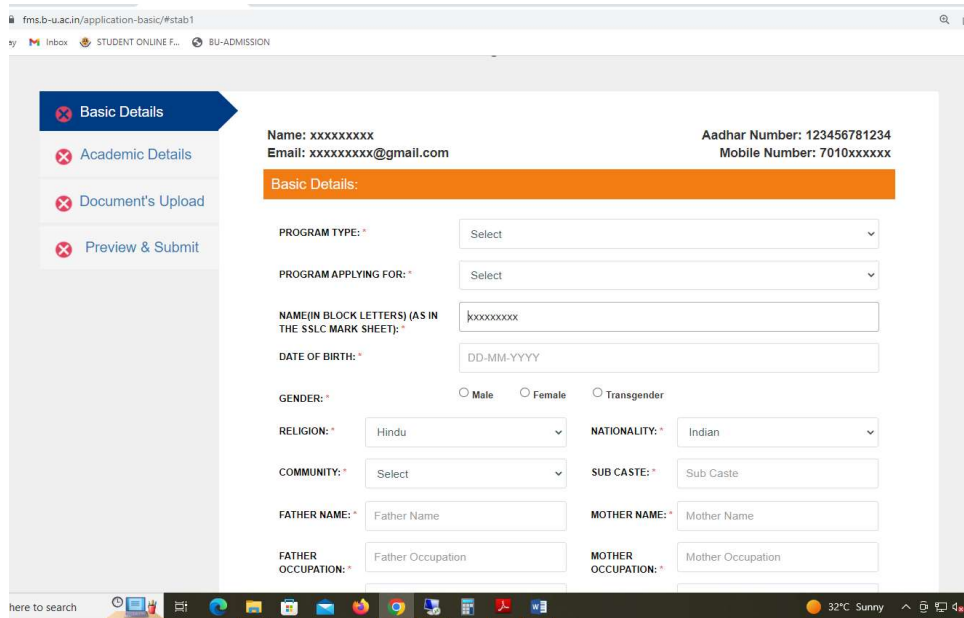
fms.b-u.ac.in/application-basic/#stab1

sy Inbox STUDENT ONLINE F... BU-ADMISSION

Basic Details
Academic Details
Document's Upload
Preview & Submit

Name: xxxxxxxxx
Email: xxxxxxxxx@gmail.com

Aadhar Number: 123456781234
Mobile Number: 7010xxxxxx

Basic Details:

PROGRAM TYPE: * Select

PROGRAM APPLYING FOR: * Select

NAME(IN BLOCK LETTERS) (AS IN THE SSLC MARK SHEET): * xxxxxxxxx

DATE OF BIRTH: * DD-MM-YYYY

GENDER: * Male Female Transgender

RELIGION: * Hindu

NATIONALITY: * Indian

COMMUNITY: * Select

SUB CASTE: * Sub Caste

FATHER NAME: * Father Name

MOTHER NAME: * Mother Name

FATHER OCCUPATION: * Father Occupation

MOTHER OCCUPATION: * Mother Occupation

here to search

32°C Sunny